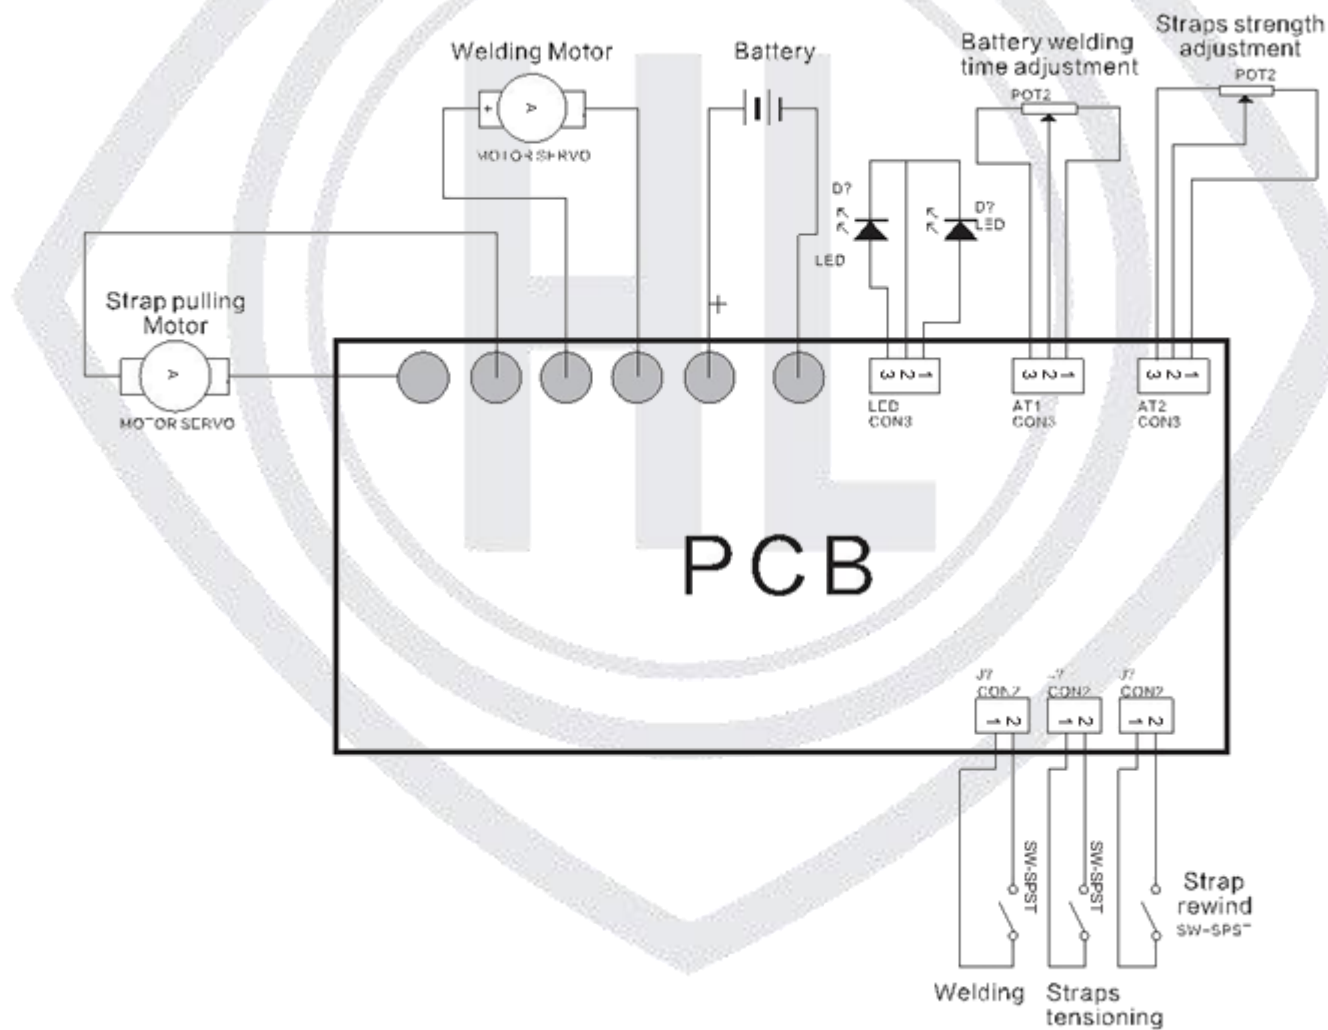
Welding Motor

Battery

Battery welding time adjustment

Straps strength adjustment

POT2

POT2

+

A

MOTOR SERVO

D?

D?

LED

LED

Strap pulling Motor

A

MOTOR SERVO

+

3 2 1

LED CON3

3 2 1

AT1 CON3

3 2 1

AT2 CON3

PCB

J? CON2

J? CON2

J? CON2

1 2

1 2

1 2

SW-SPST

SW-SPST

Strap rewind

SW-SPST

Welding

Straps tensioning